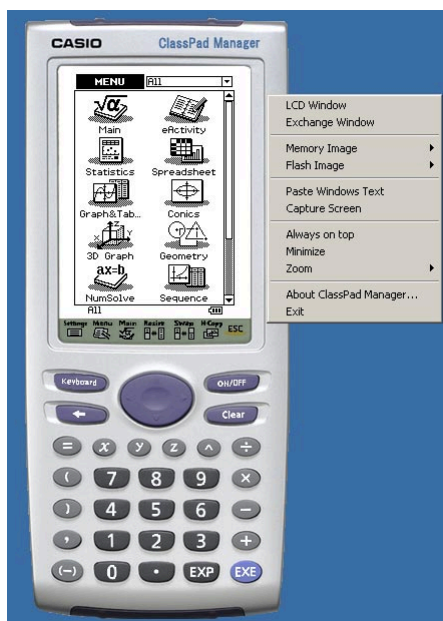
CASIO ClassPad Manager

MENU All

Main
eActivity
Statistics
Spreadsheet
Graph&Tab...
Conics
3D Graph
Geometry
NumSolve
Sequence
All

Settings Maths Main Resize Swap H-Copy ESC

Keyboard
ON/OFF
Clear

=
x
y
z
^
÷
(
7
8
9
×
)
4
5
6
−
,
1
2
3
+
(−)
0
.
EXP
EXE

LCD Window
Exchange Window
Memory Image
Flash Image
Paste Windows Text
Capture Screen
Always on top
Minimize
Zoom
About ClassPad Manager...
Exit